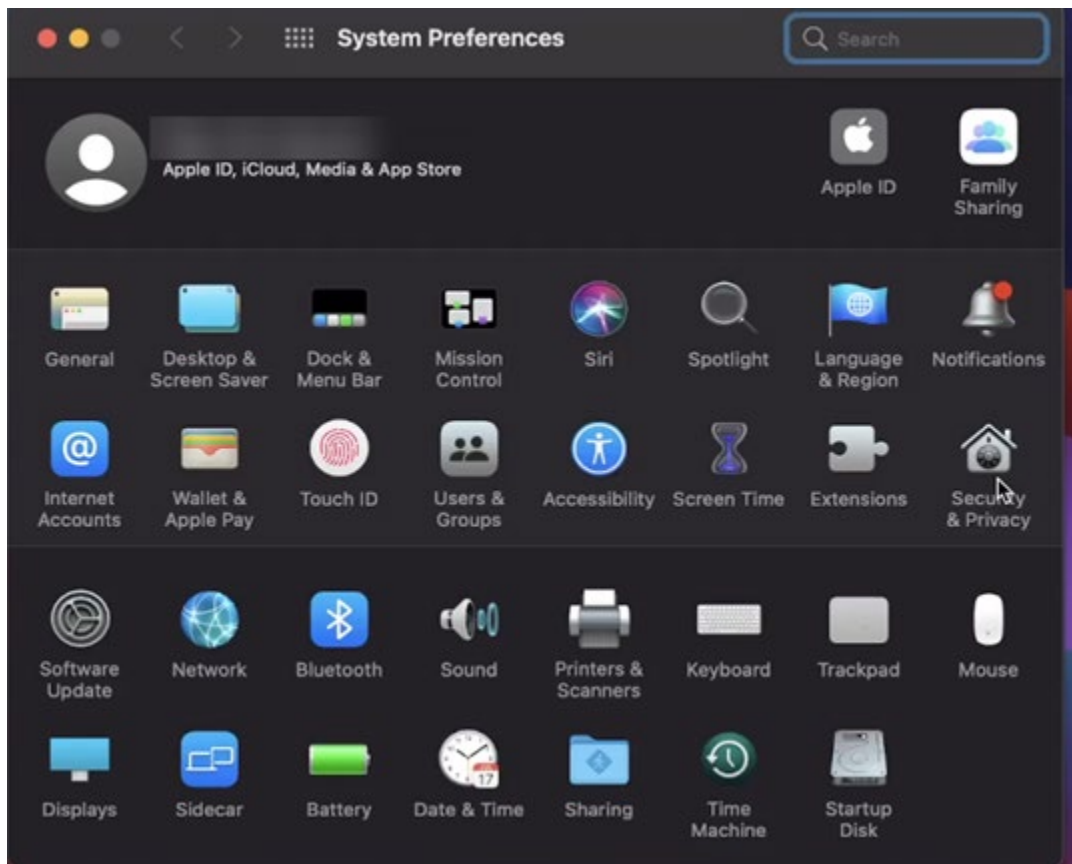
System Preferences

Search

Apple ID, iCloud, Media & App Store

Apple ID

Family Sharing

General

Desktop & Screen Saver

Dock & Menu Bar

Mission Control

Siri

Spotlight

Language & Region

Notifications

Internet Accounts

Wallet & Apple Pay

Touch ID

Users & Groups

Accessibility

Screen Time

Extensions

Security & Privacy

Software Update

Network

Bluetooth

Sound

Printers & Scanners

Keyboard

Trackpad

Mouse

Displays

Sidecar

Battery

17

Date & Time

Sharing

Time Machine

Startup Disk